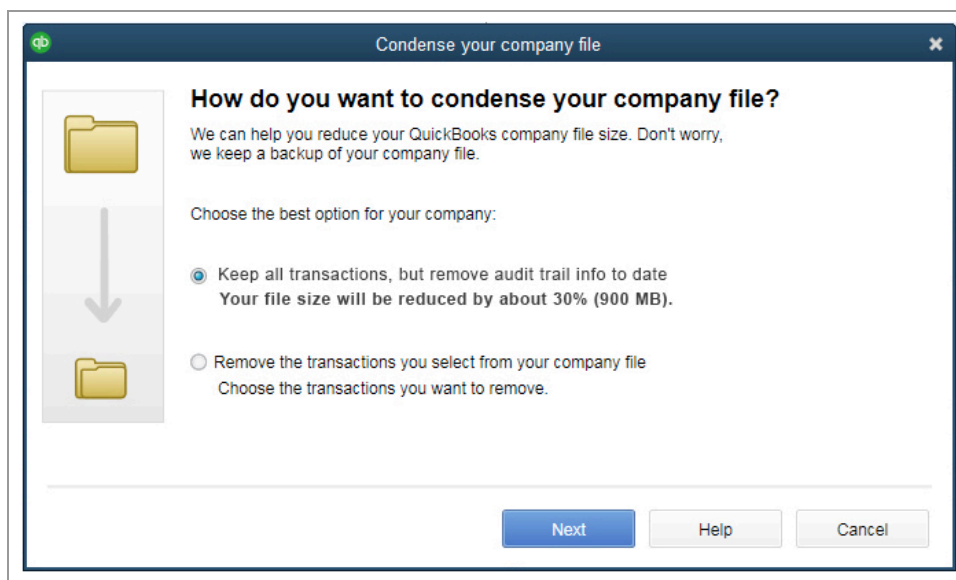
qb

Condense your company file

How do you want to condense your company file?

We can help you reduce your QuickBooks company file size. Don't worry, we keep a backup of your company file.

Choose the best option for your company:

Keep all transactions, but remove audit trail info to date
**Your file size will be reduced by about 30% (900 MB).**

Remove the transactions you select from your company file
Choose the transactions you want to remove.

Next

Help

Cancel